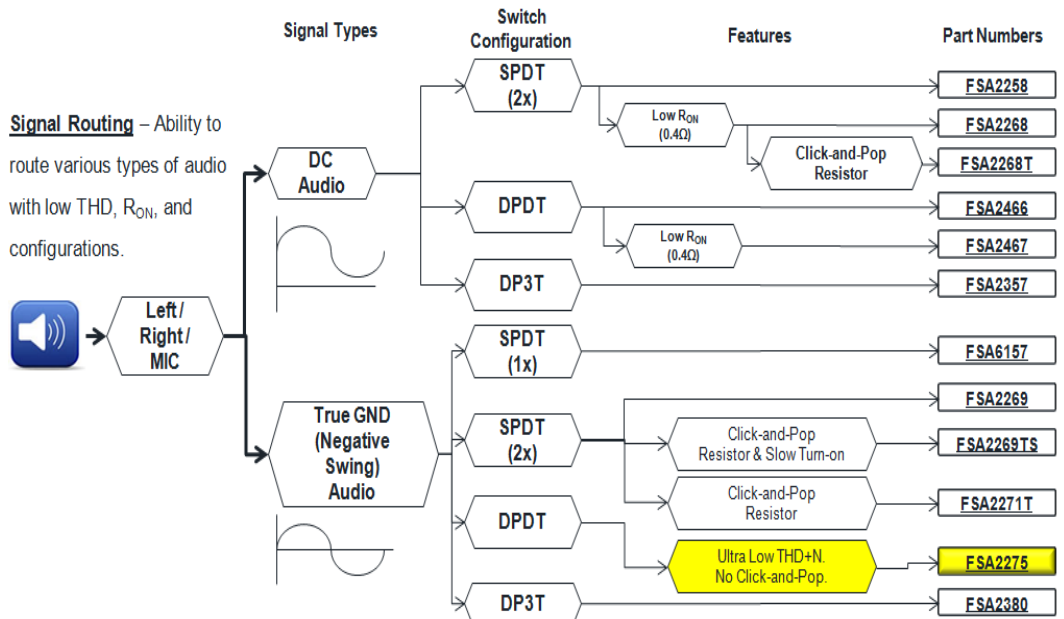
Signal Types

Switch Configuration

Features

Part Numbers

Signal Routing – Ability to route various types of audio with low THD, $R_{ON}$, and configurations.

Left / Right / MIC

DC Audio

SPDT (2x)

Low $R_{ON}$ (0.4Ω)

Click-and-Pop Resistor

DPDT

Low $R_{ON}$ (0.4Ω)

DP3T

FSA2258

FSA2268

FSA2268T

FSA2466

FSA2467

FSA2357

True GND (Negative Swing) Audio

SPDT (1x)

SPDT (2x)

Click-and-Pop Resistor & Slow Turn-on

Click-and-Pop Resistor

DPDT

Ultra Low THD+N. No Click-and-Pop.

DP3T

FSA6157

FSA2269

FSA2269TS

FSA2271T

FSA2275

FSA2380